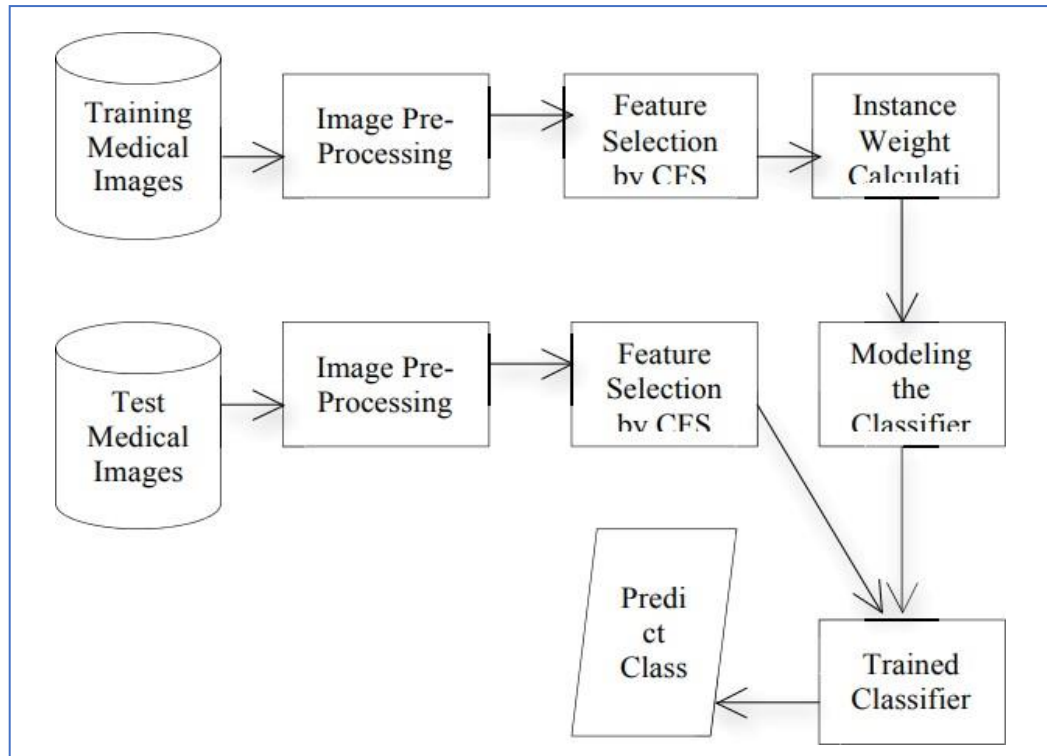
Training Medical Images

Image Pre-Processing

Feature Selection by CFS

Instance Weight Calculati

Test Medical Images

Image Pre-Processing

Feature Selection by CFS

Modeling the Classifier

Predi ct Class

Trained Classifier